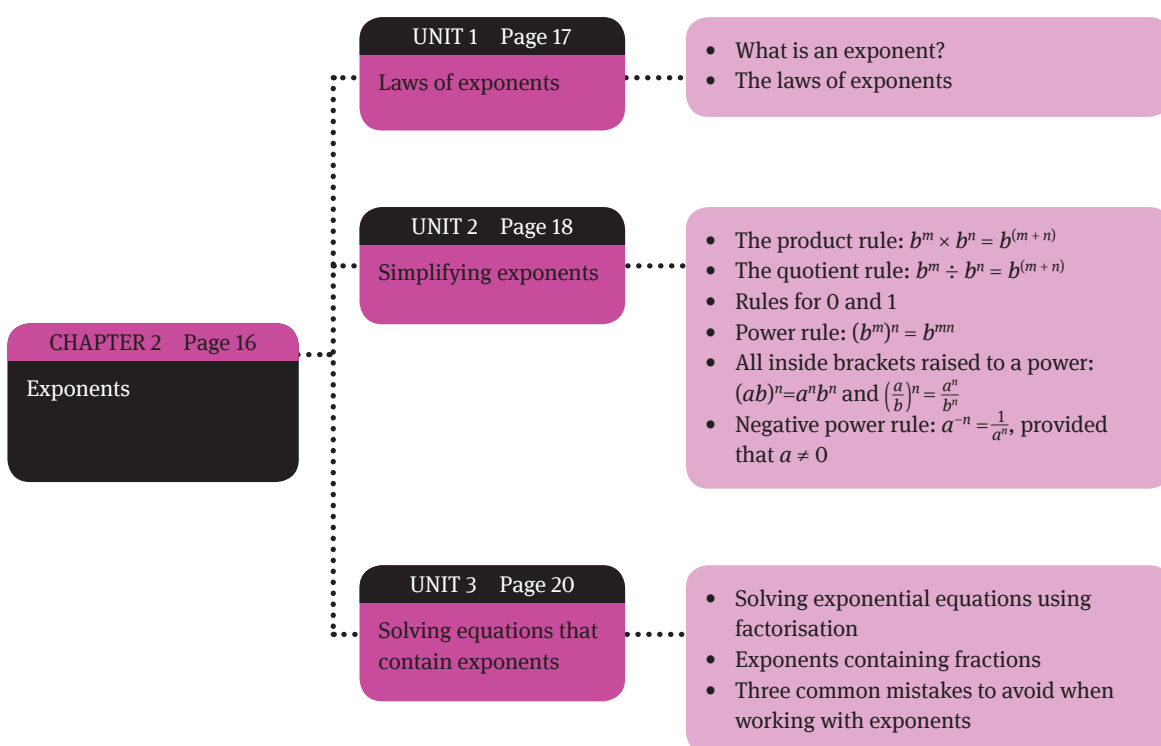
CHAPTER 2 Page 16
Exponents

UNIT 1 Page 17
Laws of exponents

- What is an exponent?
- The laws of exponents

UNIT 2 Page 18
Simplifying exponents

- The product rule: $b^m \times b^n = b^{(m+n)}$
- The quotient rule: $b^m \div b^n = b^{(m+n)}$
- Rules for 0 and 1
- Power rule: $(b^m)^n = b^{mn}$
- All inside brackets raised to a power: $(ab)^n = a^n b^n$ and $\left(\frac{a}{b}\right)^n = \frac{a^n}{b^n}$
- Negative power rule: $a^{-n} = \frac{1}{a^n}$, provided that $a \neq 0$

UNIT 3 Page 20
Solving equations that contain exponents

- Solving exponential equations using factorisation
- Exponents containing fractions
- Three common mistakes to avoid when working with exponents